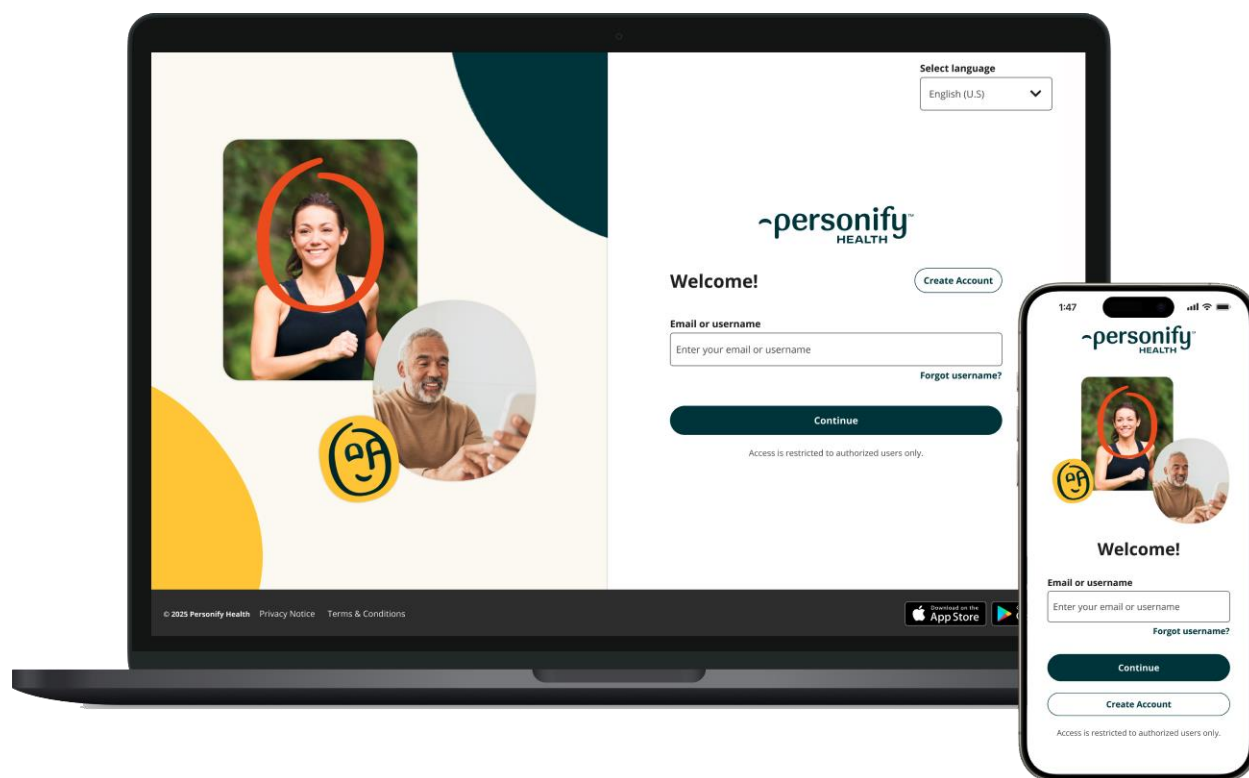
Select language
English (U.S)

personify
HEALTH

Welcome!
Create Account

Email or username
Enter your email or username
Forgot username?

Continue

Access is restricted to authorized users only.

© 2025 Personify Health Privacy Notice Terms & Conditions

Download on the App Store

1:47

personify
HEALTH

Welcome!

Email or username
Enter your email or username
Forgot username?

Continue

Create Account

Access is restricted to authorized users only.